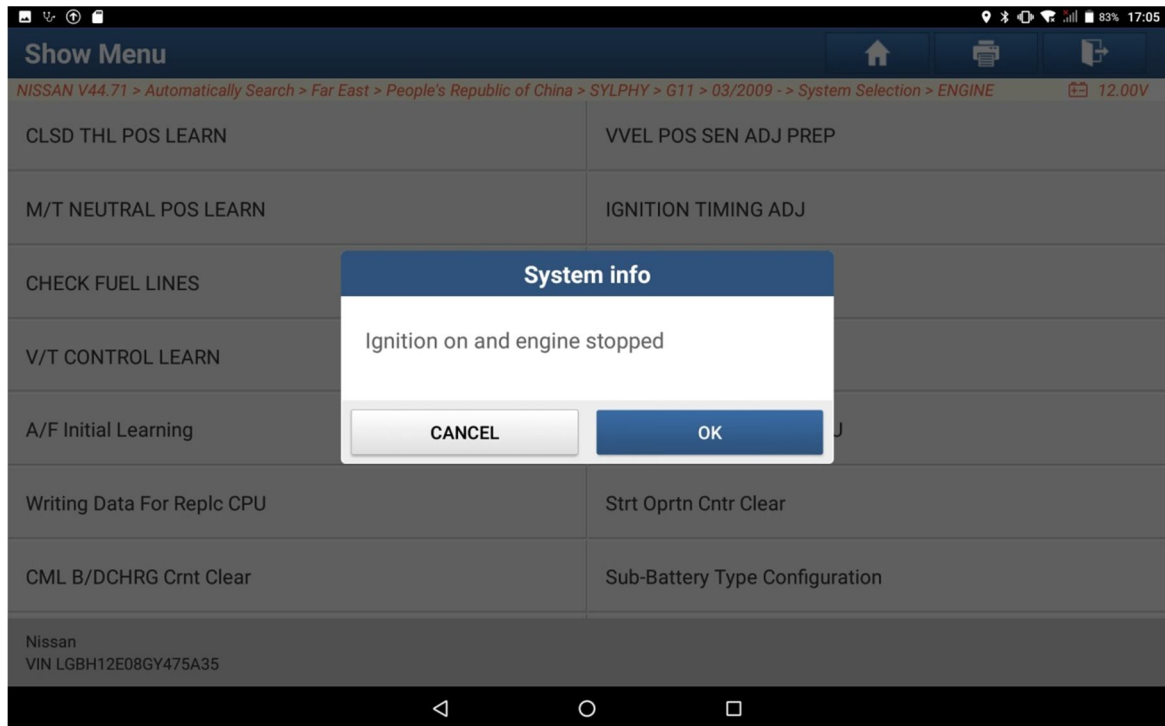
83% 17:05

Show Menu

NISSAN V44.71 > Automatically Search > Far East > People's Republic of China > SYLPHY > G11 > 03/2009 - > System Selection > ENGINE

12.00V

CLSD THL POS LEARN

VVEL POS SEN ADJ PREP

M/T NEUTRAL POS LEARN

IGNITION TIMING ADJ

CHECK FUEL LINES

V/T CONTROL LEARN

A/F Initial Learning

U

Writing Data For Replc CPU

Strt Oprtn Cntr Clear

CML B/DCHRG Crnt Clear

Sub-Battery Type Configuration

System info

Ignition on and engine stopped

CANCEL

OK

Nissan
VIN LGBH12E08GY475A35